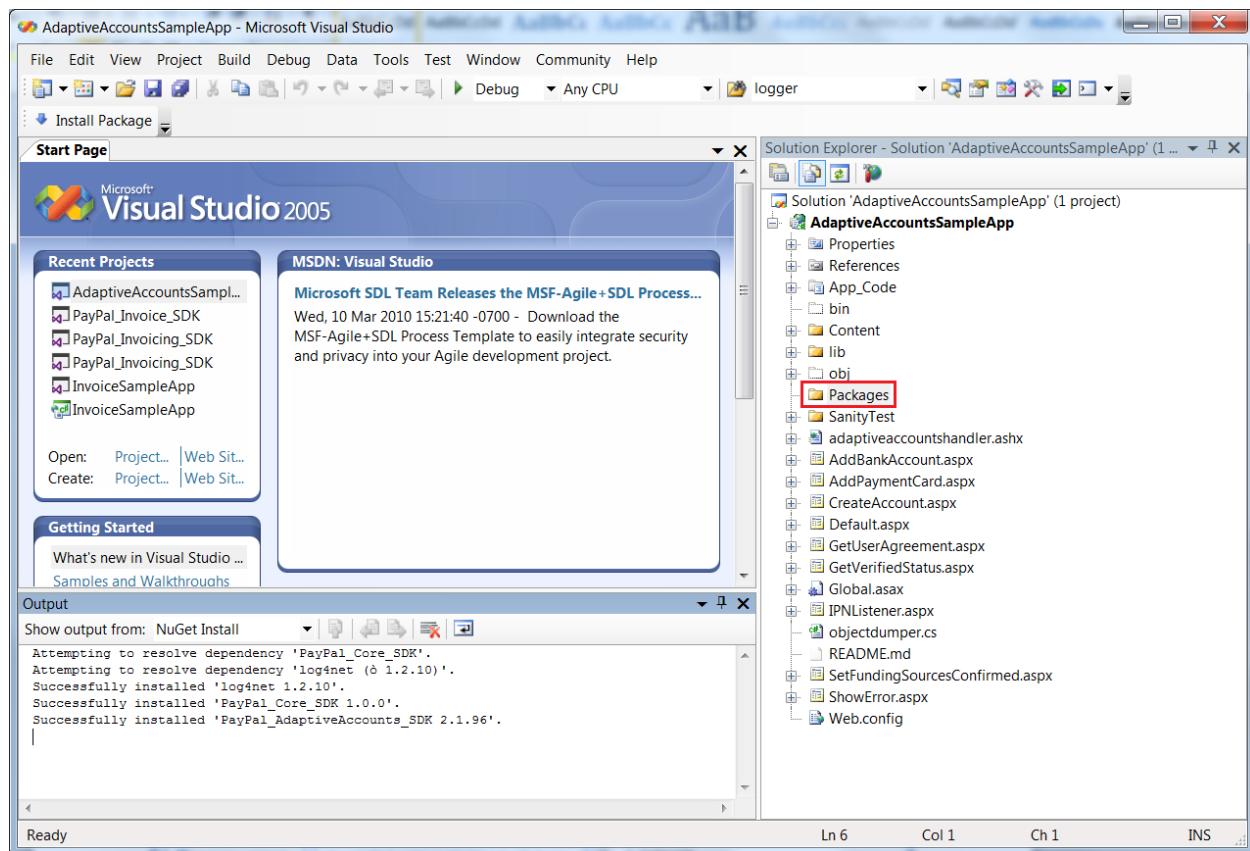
AdaptiveAccountsSampleApp - Microsoft Visual Studio

File Edit View Project Build Debug Data Tools Test Window Community Help

Debug Any CPU logger

Install Package

Start Page

Microsoft Visual Studio 2005

Recent Projects

AdaptiveAccountsSampl...
PayPal_Invoice_SDK
PayPal_Invoicing_SDK
PayPal_Invoicing_SDK
InvoiceSampleApp
InvoiceSampleApp

Open: Project... | Web Sit...
Create: Project... | Web Sit...

Getting Started

What's new in Visual Studio ...
Samples and Walkthroughs

MSDN: Visual Studio

Microsoft SDL Team Releases the MSF-Agile+SDL Process...

Wed, 10 Mar 2010 15:21:40 -0700 - Download the MSF-Agile+SDL Process Template to easily integrate security and privacy into your Agile development project.

Solution Explorer - Solution 'AdaptiveAccountsSampleApp' (1 ...

Solution 'AdaptiveAccountsSampleApp' (1 project)
AdaptiveAccountsSampleApp
Properties
References
App_Code
bin
Content
lib
obj
Packages
SanityTest
adaptiveaccountshandler.ashx
AddBankAccount.aspx
AddPaymentCard.aspx
CreateAccount.aspx
Default.aspx
GetUserAgreement.aspx
GetVerifiedStatus.aspx
Global.asax
IPNListener.aspx
objectdumper.cs
README.md
SetFundingSourcesConfirmed.aspx
ShowError.aspx
Web.config

Output

Show output from: NuGet Install

Attempting to resolve dependency 'PayPal_Core_SDK'.
Attempting to resolve dependency 'log4net (ò 1.2.10)'.
Successfully installed 'log4net 1.2.10'.
Successfully installed 'PayPal_Core_SDK 1.0.0'.
Successfully installed 'PayPal_AdaptiveAccounts_SDK 2.1.96'.

Ready Ln 6 Col 1 Ch 1 INS